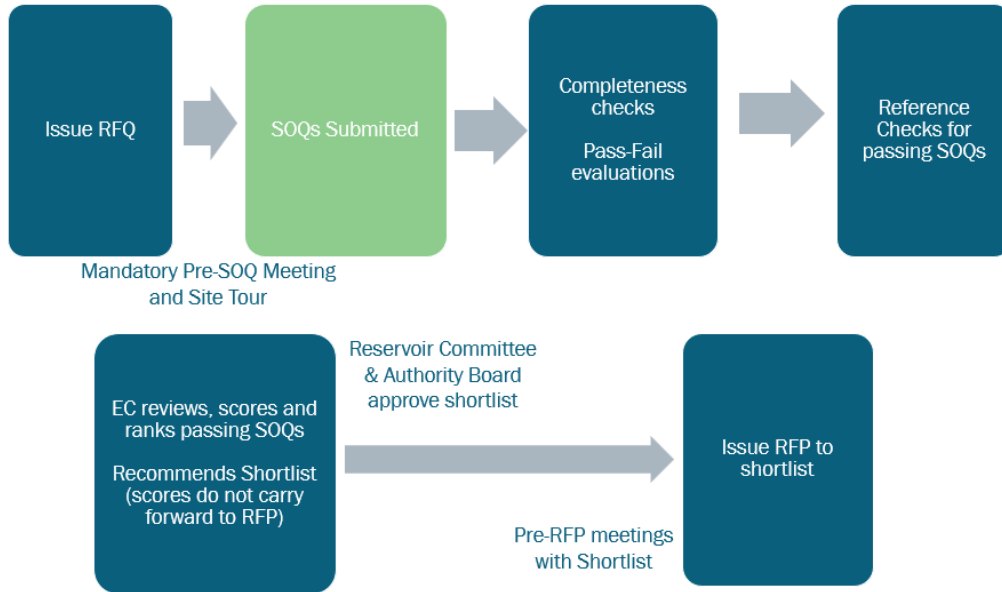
Issue RFQ

SOQs Submitted

Completeness checks

Pass-Fail evaluations

Reference Checks for passing SOQs

Mandatory Pre-SOQ Meeting and Site Tour

EC reviews, scores and ranks passing SOQs

Recommends Shortlist (scores do not carry forward to RFP)

Reservoir Committee & Authority Board approve shortlist

Issue RFP to shortlist

Pre-RFP meetings with Shortlist